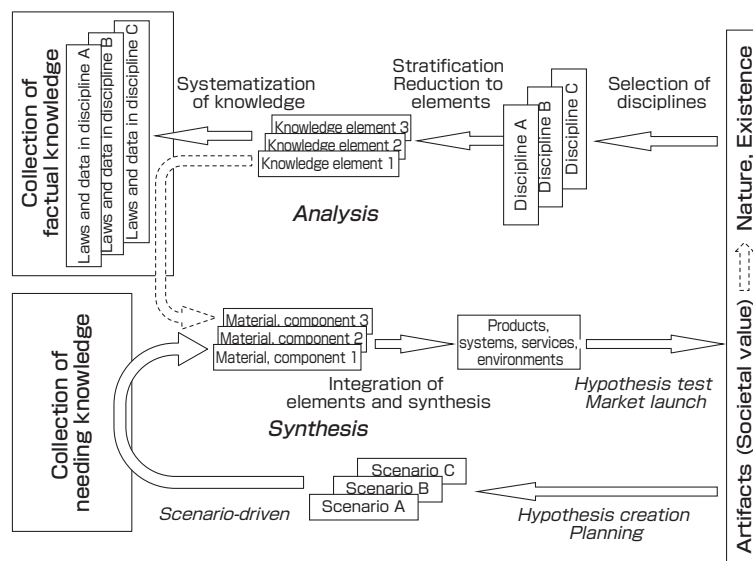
Collection of factual knowledge

Laws and data in discipline A
Laws and data in discipline B
Laws and data in discipline C

Systematization of knowledge

Knowledge element 3
Knowledge element 2
Knowledge element 1

Stratification
Reduction to elements

Discipline A
Discipline B
Discipline C

Selection of disciplines

Nature, Existence

Analysis

Collection of needing knowledge

Material, component 3
Material, component 2
Material, component 1

Products, systems, services, environments

Integration of elements and synthesis

Hypothesis test
Market launch

Synthesis

Artifacts (Societal value)

Scenario C
Scenario B
Scenario A

Scenario-driven

Hypothesis creation
Planning